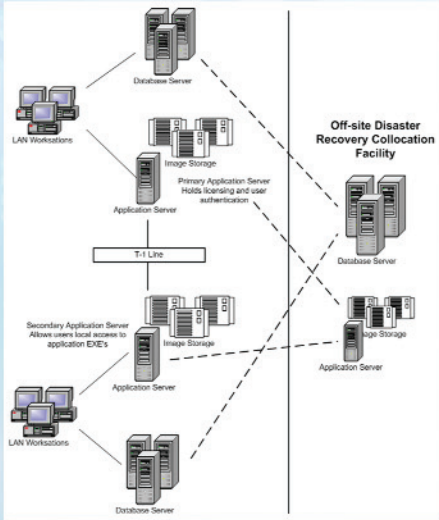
Database Server

LAN Worksations

Image Storage

Primary Application Server Holds licensing and user authentication

Application Server

T-1 Line

Secondary Application Server Allows users local access to application EXE's

Image Storage

Application Server

LAN Worksations

Database Server

Off-site Disaster Recovery Collocation Facility

Database Server

Image Storage

Application Server